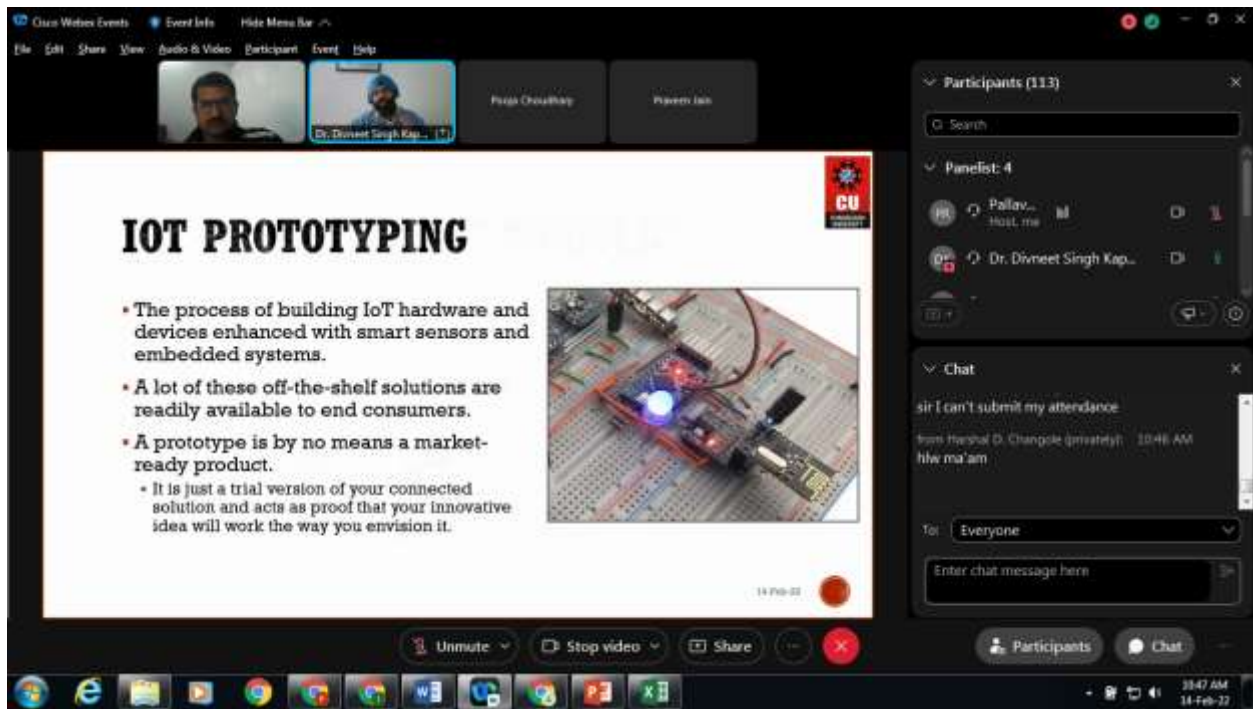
Cisco Webex Events   Event Info   Hide Menu Bar

File  Edit  Share  View  Audio & Video  Participant  Event  Help

Dr. Divneet Singh Kap...

Pooja Choudhary

Praveen Jain

CU

IOT PROTOTYPING

• The process of building IoT hardware and devices enhanced with smart sensors and embedded systems.

• A lot of these off-the-shelf solutions are readily available to end consumers.

• A prototype is by no means a market-ready product.

• It is just a trial version of your connected solution and acts as proof that your innovative idea will work the way you envision it.

14-Feb-22

Participants (113)

Search

Panelist: 4

PK  Pallav...  Host, me

DS  Dr. Divneet Singh Kap...

Chat

sir I can't submit my attendance

from Harshal D. Changole (privately): 10:46 AM
hlw ma'am

To: Everyone

Enter chat message here

Unmute

Stop video

Share

Participants

Chat

10:47 AM
14-Feb-22